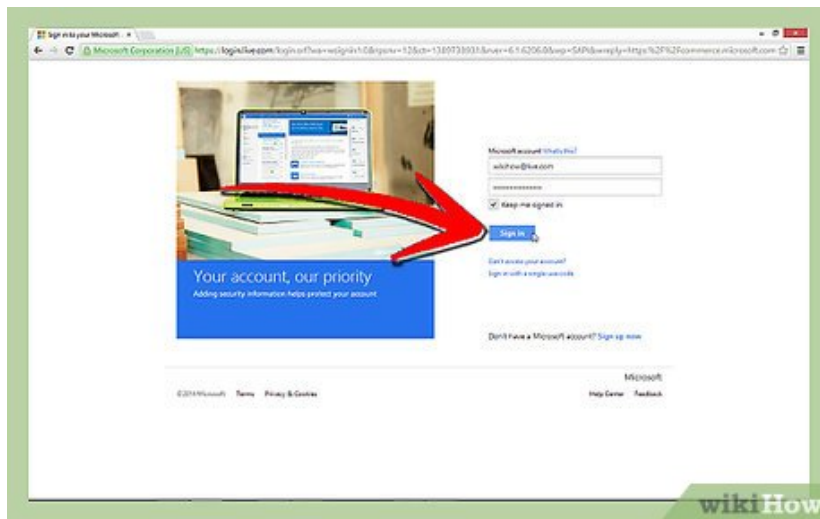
Sign in to your Microsoft ×

Microsoft Corporation [US] https://login.live.com/login.srf?wa=wsignin1.0&rpsnv=12&ct=1389738931&rver=6.1.6206.0&wp=SAPI&wreply=https%3F%2Fcommerce.microsoft.com

Your account, our priority

Adding security information helps protect your account

Microsoft account What's this?

wikihow@live.com

••••••••••••••

Keep me signed in

Sign in

Can't access your account?

Sign in with a single-use code

Don't have a Microsoft account? Sign up now

©2014 Microsoft Terms Privacy & Cookies

Microsoft

Help Center Feedback

wikiHow